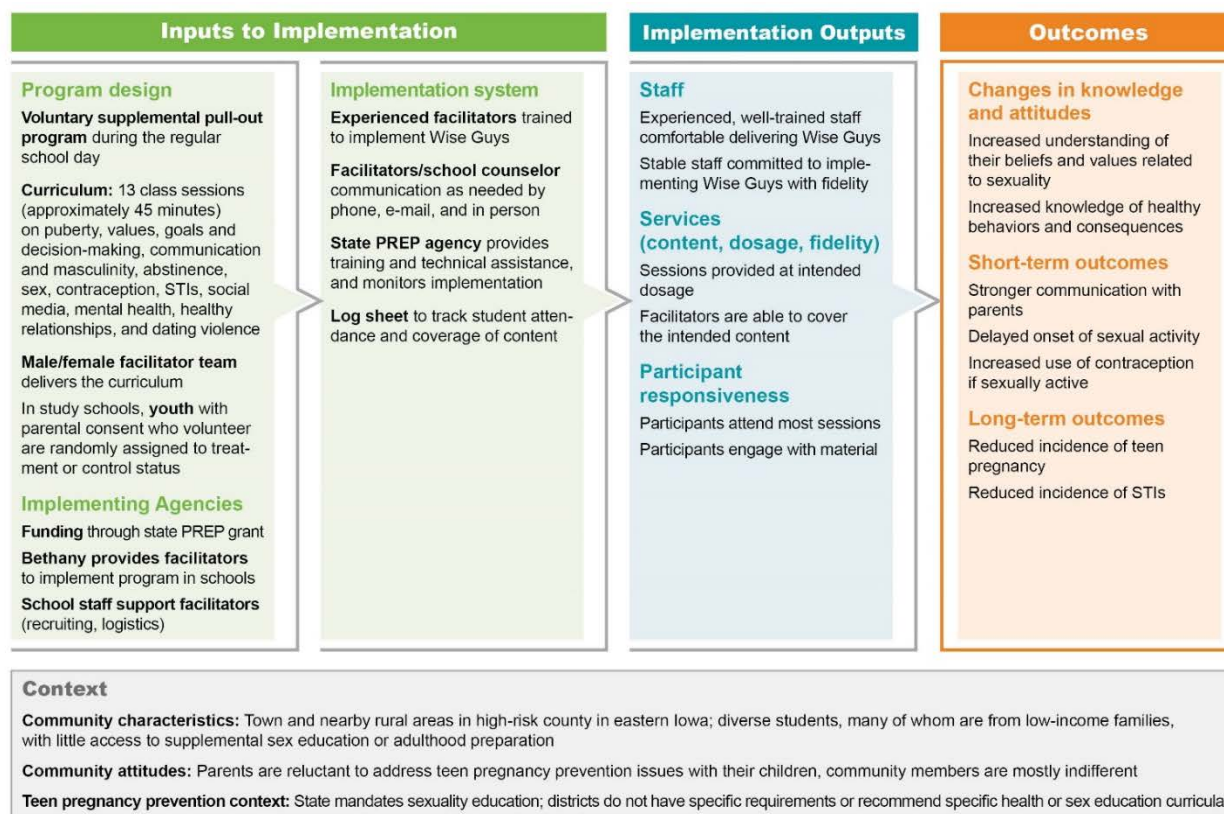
Inputs to Implementation

Program design

**Voluntary supplemental pull-out program** during the regular school day

**Curriculum:** 13 class sessions (approximately 45 minutes) on puberty, values, goals and decision-making, communication and masculinity, abstinence, sex, contraception, STIs, social media, mental health, healthy relationships, and dating violence

**Male/female facilitator team** delivers the curriculum

In study schools, **youth** with parental consent who volunteer are randomly assigned to treatment or control status

Implementing Agencies

**Funding** through state PREP grant

**Bethany provides facilitators** to implement program in schools

**School staff support facilitators** (recruiting, logistics)

Implementation system

**Experienced facilitators** trained to implement Wise Guys

**Facilitators/school counselor** communication as needed by phone, e-mail, and in person

**State PREP agency** provides training and technical assistance, and monitors implementation

**Log sheet** to track student attendance and coverage of content

Implementation Outputs

Staff

Experienced, well-trained staff comfortable delivering Wise Guys

Stable staff committed to implementing Wise Guys with fidelity

Services (content, dosage, fidelity)

Sessions provided at intended dosage

Facilitators are able to cover the intended content

Participant responsiveness

Participants attend most sessions

Participants engage with material

Outcomes

Changes in knowledge and attitudes

Increased understanding of their beliefs and values related to sexuality

Increased knowledge of healthy behaviors and consequences

Short-term outcomes

Stronger communication with parents

Delayed onset of sexual activity

Increased use of contraception if sexually active

Long-term outcomes

Reduced incidence of teen pregnancy

Reduced incidence of STIs

Context

**Community characteristics:** Town and nearby rural areas in high-risk county in eastern Iowa; diverse students, many of whom are from low-income families, with little access to supplemental sex education or adulthood preparation

**Community attitudes:** Parents are reluctant to address teen pregnancy prevention issues with their children, community members are mostly indifferent

**Teen pregnancy prevention context:** State mandates sexuality education; districts do not have specific requirements or recommend specific health or sex education curricula